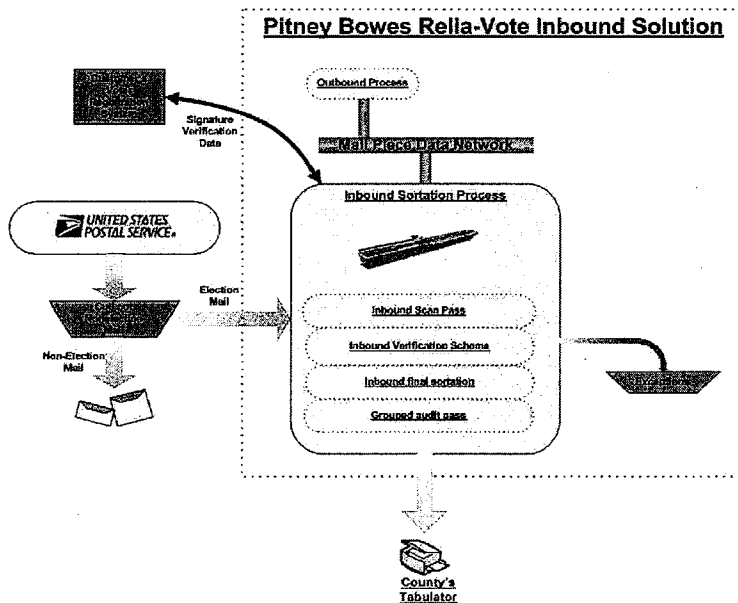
Pitney Bowes Relia-Vote Inbound Solution

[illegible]

Signature Verification Data

Outbound Process

Mail Piece Data Network

UNITED STATES POSTAL SERVICE.

Inbound Sortation Process

Election Mail

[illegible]

Inbound Scan Pass

Inbound Verification Scheme

Non-Election Mail

Inbound final sortation

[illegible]

Grouped audit pass

County's Tabulator